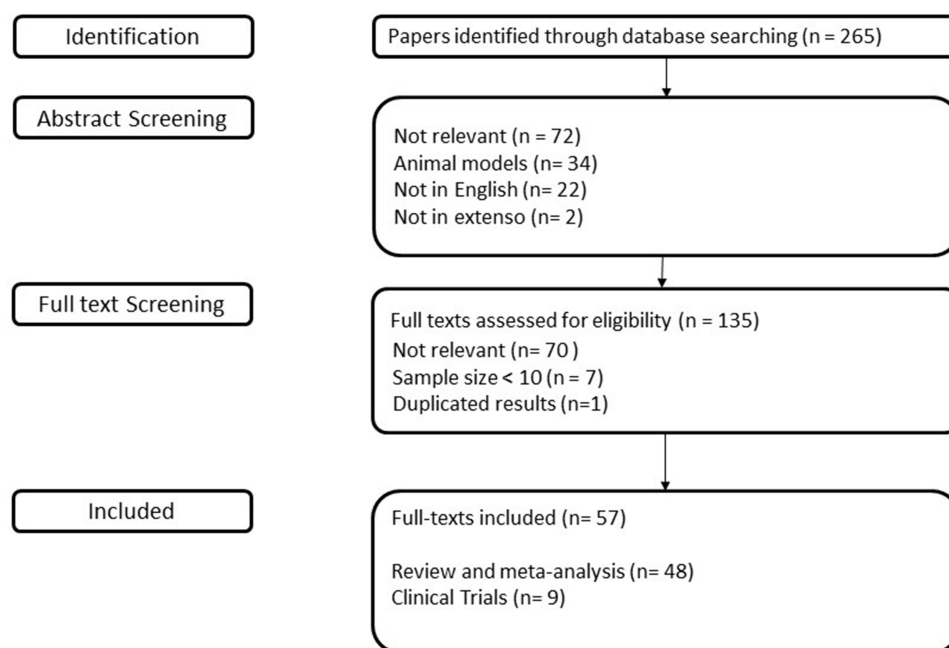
Identification

Papers identified through database searching (n = 265)

Abstract Screening

Not relevant (n = 72)
Animal models (n= 34)
Not in English (n= 22)
Not in extenso (n= 2)

Full text Screening

Full texts assessed for eligibility (n = 135)
Not relevant (n= 70)
Sample size < 10 (n = 7)
Duplicated results (n=1)

Included

Full-texts included (n= 57)

Review and meta-analysis (n= 48)
Clinical Trials (n= 9)